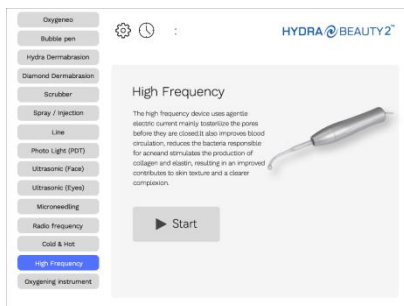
Oxygeneo
Bubble pen
Hydra Dermabrasion
Diamond Dermabrasion
Scrubber
Spray / Injection
Line
Photo Light (PDT)
Ultrasonic (Face)
Ultrasonic (Eyes)
Microneedling
Radio frequency
Cold & Hot
High Frequency
Oxygening instrument

HYDRA BEAUTY2™

High Frequency

The high frequency device uses agentle electric current mainly tosterilize the pores before they are closed.It also improves blood circulation, reduces the bacteria responsible for acneand stimulates the production of collagen and elastin, resulting in an improved contributes to skin texture and a clearer complexion.

▶ Start